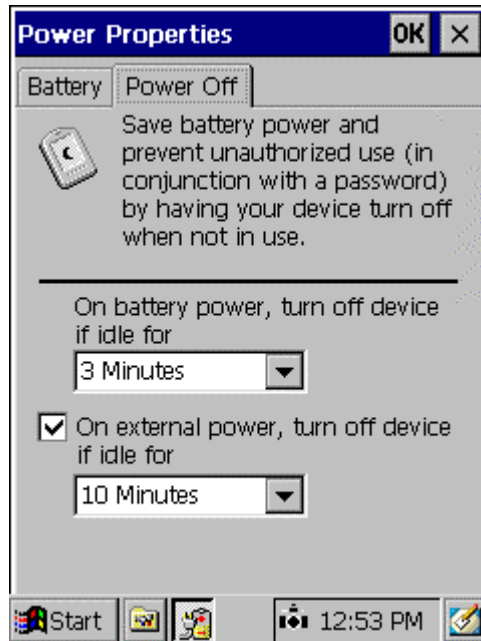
Power Properties OK ×

Battery Power Off

Save battery power and prevent unauthorized use (in conjunction with a password) by having your device turn off when not in use.

On battery power, turn off device if idle for

3 Minutes

On external power, turn off device if idle for

10 Minutes

Start 12:53 PM